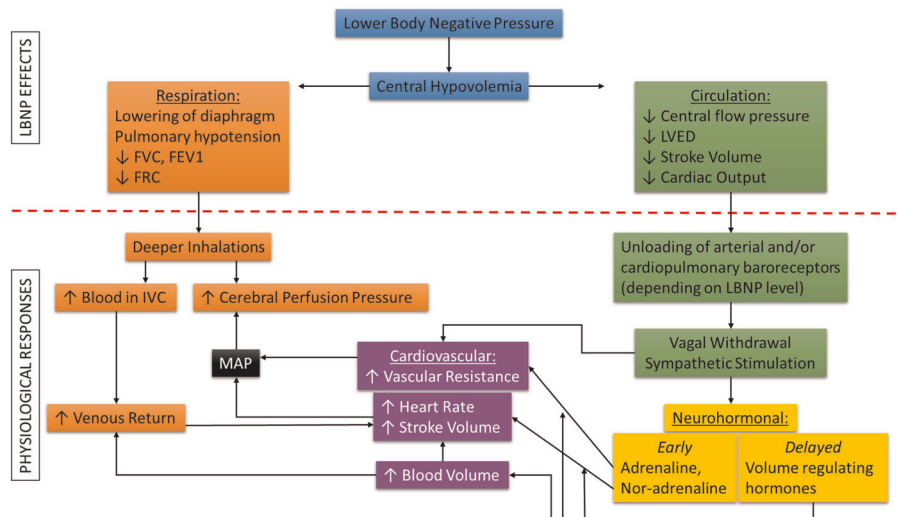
LBNP EFFECTS

Lower Body Negative Pressure

Central Hypovolemia

Respiration:
Lowering of diaphragm
Pulmonary hypotension
↓ FVC, FEV1
↓ FRC

Circulation:
↓ Central flow pressure
↓ LVED
↓ Stroke Volume
↓ Cardiac Output

PHYSIOLOGICAL RESPONSES

Deeper Inhalations

↑ Blood in IVC

↑ Cerebral Perfusion Pressure

Unloading of arterial and/or cardiopulmonary baroreceptors (depending on LBNP level)

Vagal Withdrawal
Sympathetic Stimulation

MAP

Cardiovascular:
↑ Vascular Resistance

↑ Heart Rate
↑ Stroke Volume

↑ Venous Return

Neurohormonal:

Early
Adrenaline,
Nor-adrenaline

Delayed
Volume regulating hormones

↑ Blood Volume